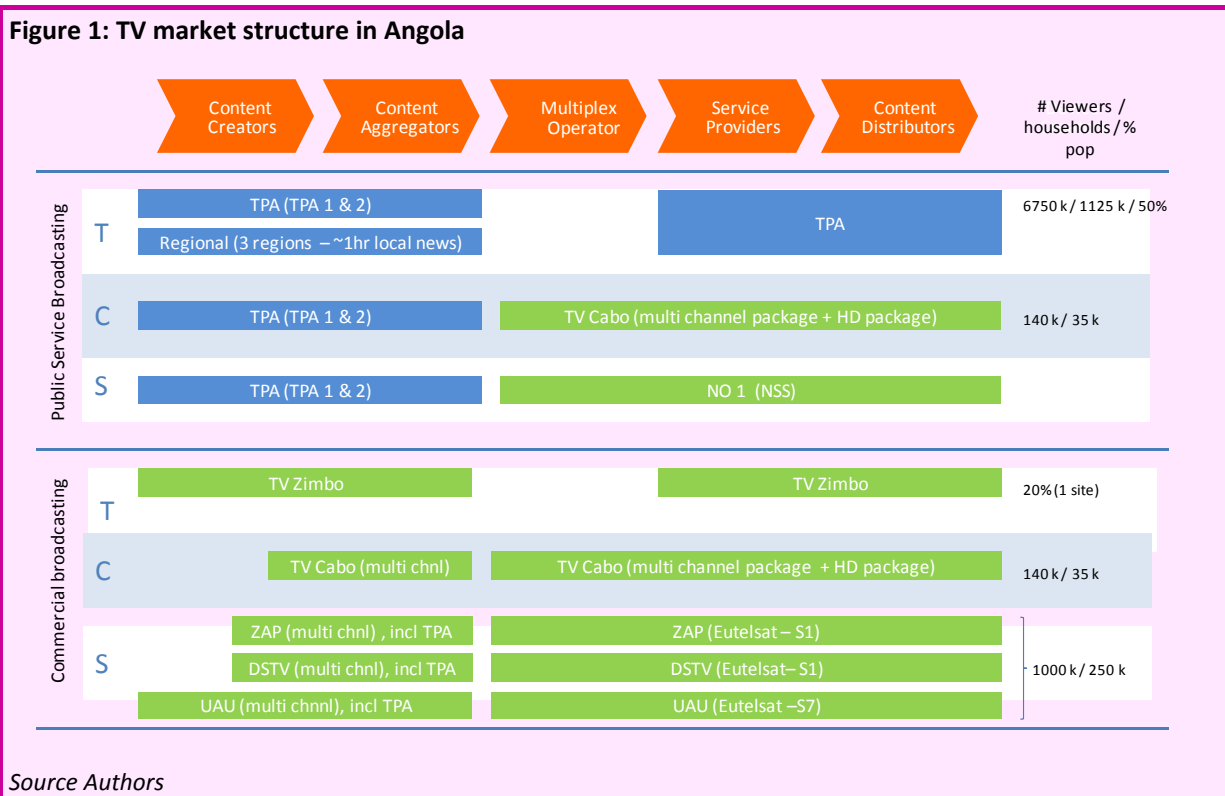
Figure 1: TV market structure in Angola

Content Creators

Content Aggregators

Multiplex Operator

Service Providers

Content Distributors

# Viewers / households / % pop

Public Service Broadcasting

T

TPA (TPA 1 & 2)

Regional (3 regions – ~1hr local news)

TPA

6750 k / 1125 k / 50%

C

TPA (TPA 1 & 2)

TV Cabo (multi channel package + HD package)

140 k / 35 k

S

TPA (TPA 1 & 2)

NO 1 (NSS)

Commercial broadcasting

T

TV Zimbo

TV Zimbo

20% (1 site)

C

TV Cabo (multi chnl)

TV Cabo (multi channel package + HD package)

140 k / 35 k

S

ZAP (multi chnl) , incl TPA

ZAP (Eutelsat – S1)

DSTV (multi chnl), incl TPA

DSTV (Eutelsat– S1)

UAU (multi chnnl), incl TPA

UAU (Eutelsat –S7)

1000 k / 250 k

Source Authors